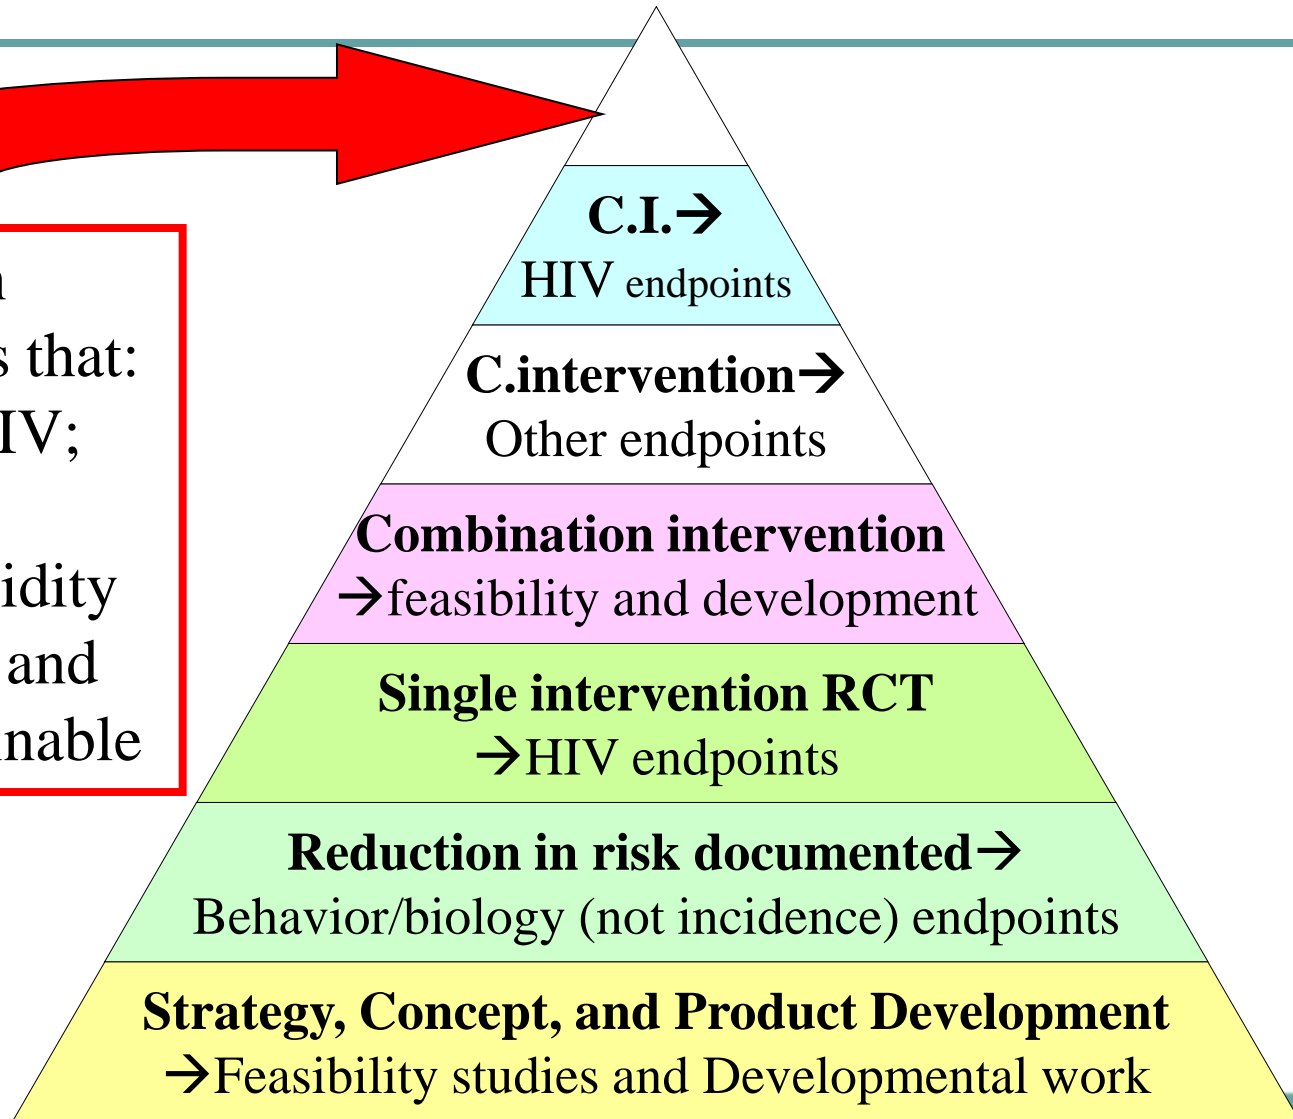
n
s that:
IV;

idity
and
nable

C.I.→
HIV endpoints

C.intervention→
Other endpoints

Combination intervention
→feasibility and development

Single intervention RCT
→HIV endpoints

Reduction in risk documented→
Behavior/biology (not incidence) endpoints

Strategy, Concept, and Product Development
→Feasibility studies and Developmental work